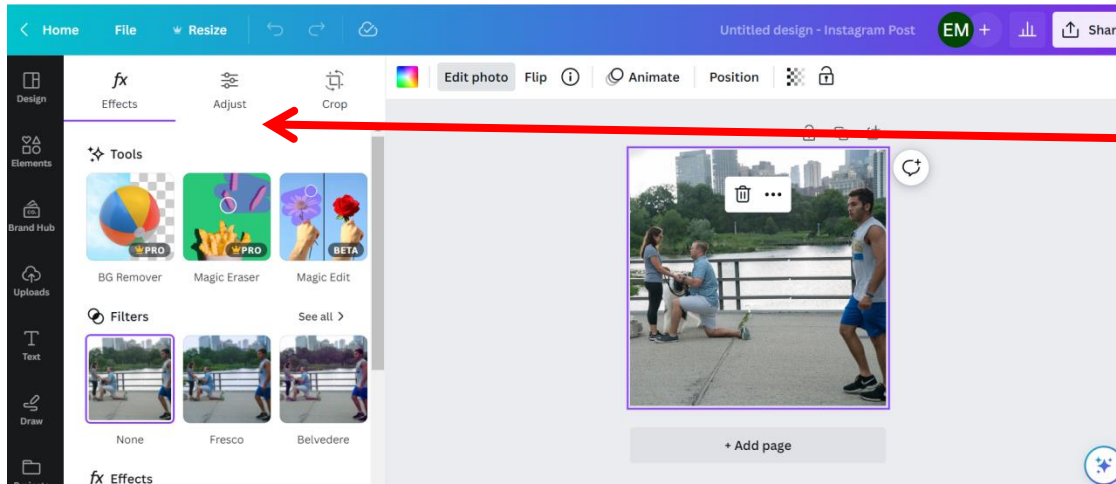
Home File Resize

Untitled design - Instagram Post EM + Shar

Design

Elements

Brand Hub

Uploads

Text

Draw

Effects Adjust Crop

Edit photo Flip Animate Position

Tools

PRO PRO BETA

BG Remover Magic Eraser Magic Edit

Filters See all >

None Fresco Belvedere

Effects

+ Add page